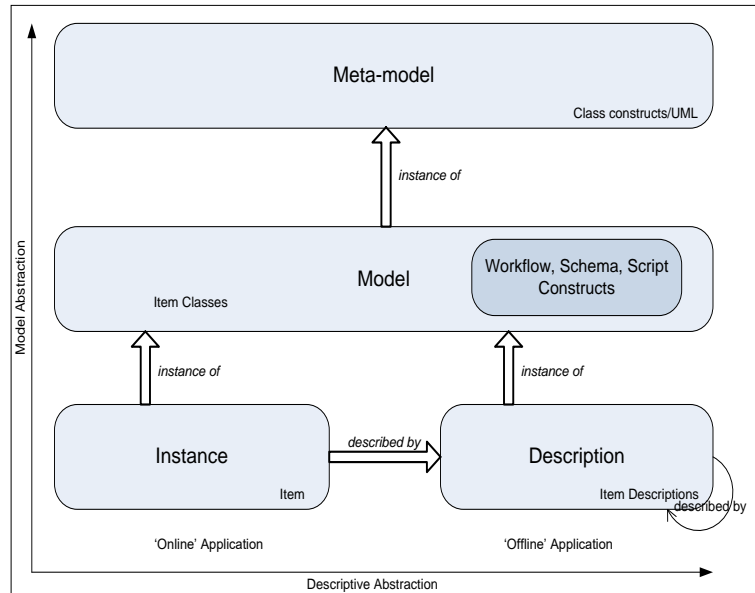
Model Abstraction

Meta-model

Class constructs/UML

instance of

Model

Item Classes

Workflow, Schema, Script Constructs

instance of

instance of

Instance

Item

described by

Description

Item Descriptions

described by

'Online' Application

'Offline' Application

Descriptive Abstraction